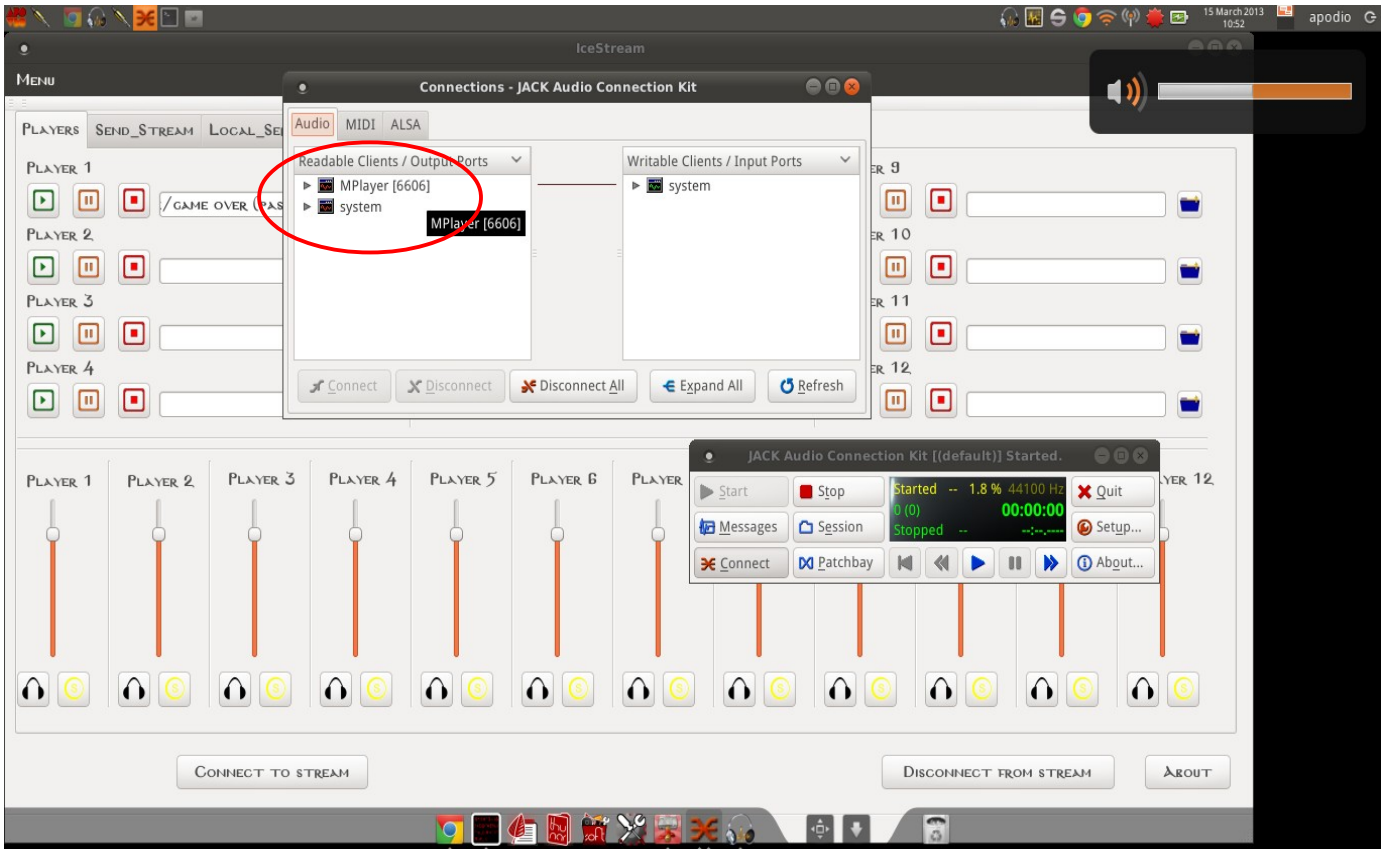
15 March 2013 10:52 apodio

IceStream

Menu

Players Send_Stream Local_Se

Player 1
/game over (pas
Player 2
Player 3
Player 4

er 9
er 10
er 11
er 12

Connections - JACK Audio Connection Kit

Audio MIDI ALSA

Readable Clients / Output Ports
MPlayer [6606]
system
MPlayer [6606]

Writable Clients / Input Ports
system

Connect Disconnect Disconnect All Expand All Refresh

Player 1 Player 2 Player 3 Player 4 Player 5 Player 6 Player yer 12

JACK Audio Connection Kit [(default)] Started.

Start Stop Started -- 1.8 % 44100 Hz Quit
Messages Session 0 (0) 00:00:00 Setup...
Connect Patchbay Stopped -- --:--.---- About...

Connect to stream Disconnect from stream About